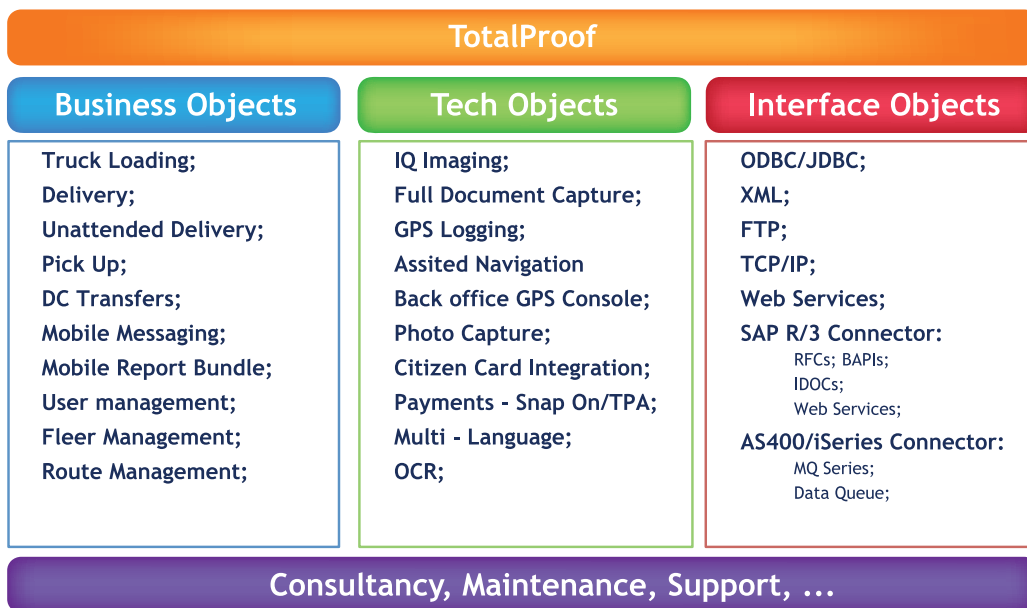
TotalProof

Business Objects

Truck Loading;
Delivery;
Unattended Delivery;
Pick Up;
DC Transfers;
Mobile Messaging;
Mobile Report Bundle;
User management;
Fleer Management;
Route Management;

Tech Objects

IQ Imaging;
Full Document Capture;
GPS Logging;
Assited Navigation
Back office GPS Console;
Photo Capture;
Citizen Card Integration;
Payments - Snap On/TPA;
Multi - Language;
OCR;

Interface Objects

ODBC/JDBC;
XML;
FTP;
TCP/IP;
Web Services;
SAP R/3 Connector:
RFCs; BAPIs;
IDOCs;
Web Services;
AS400/iSeries Connector:
MQ Series;
Data Queue;

Consultancy, Maintenance, Support, ...